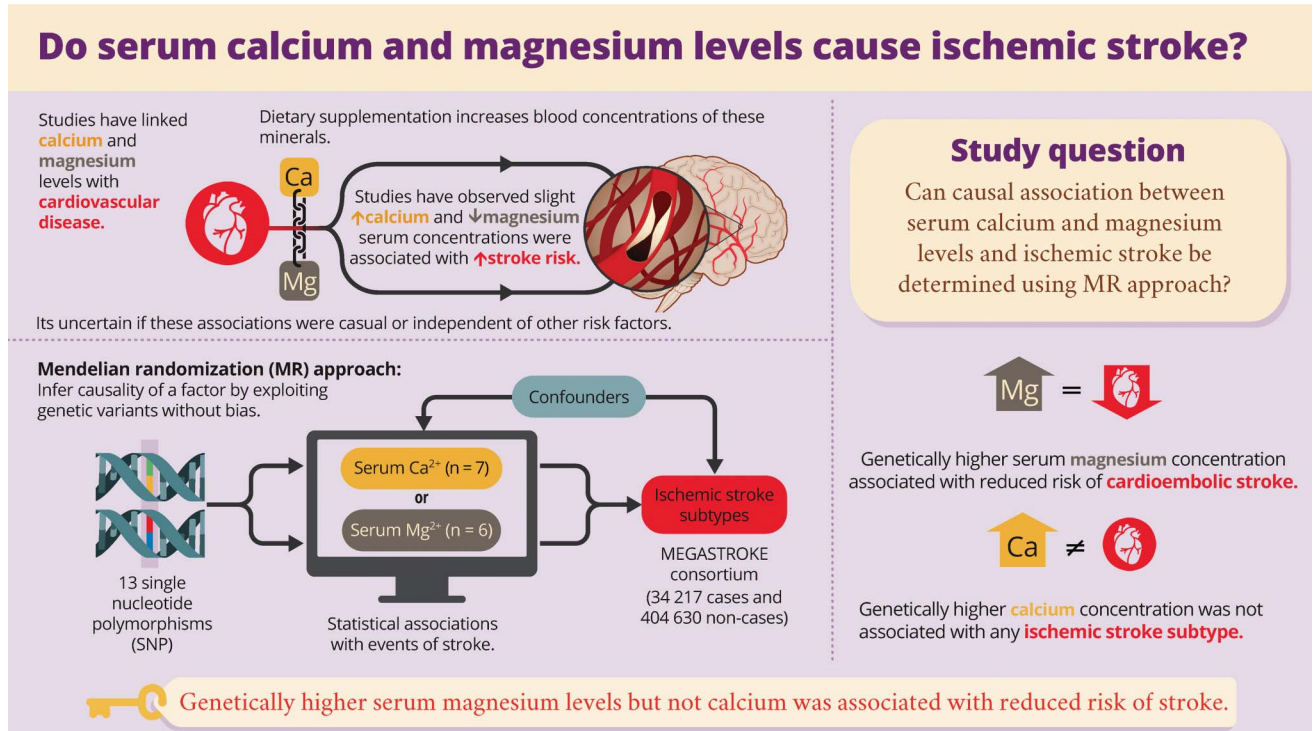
Do serum calcium and magnesium levels cause ischemic stroke?

Studies have linked calcium and magnesium levels with cardiovascular disease.

Dietary supplementation increases blood concentrations of these minerals.

Ca

Mg

Studies have observed slight ↑calcium and ↓magnesium serum concentrations were associated with ↑stroke risk.

Its uncertain if these associations were casual or independent of other risk factors.

Study question

Can causal association between serum calcium and magnesium levels and ischemic stroke be determined using MR approach?

Mendelian randomization (MR) approach:
Infer causality of a factor by exploiting genetic variants without bias.

Confounders

Serum $Ca^{2+}$ (n = 7)

or

Serum $Mg^{2+}$ (n = 6)

Ischemic stroke subtypes

13 single nucleotide polymorphisms (SNP)

Statistical associations with events of stroke.

MEGASTROKE consortium (34 217 cases and 404 630 non-cases)

Mg =

Genetically higher serum magnesium concentration associated with reduced risk of cardioembolic stroke.

Ca ≠

Genetically higher calcium concentration was not associated with any ischemic stroke subtype.

Genetically higher serum magnesium levels but not calcium was associated with reduced risk of stroke.